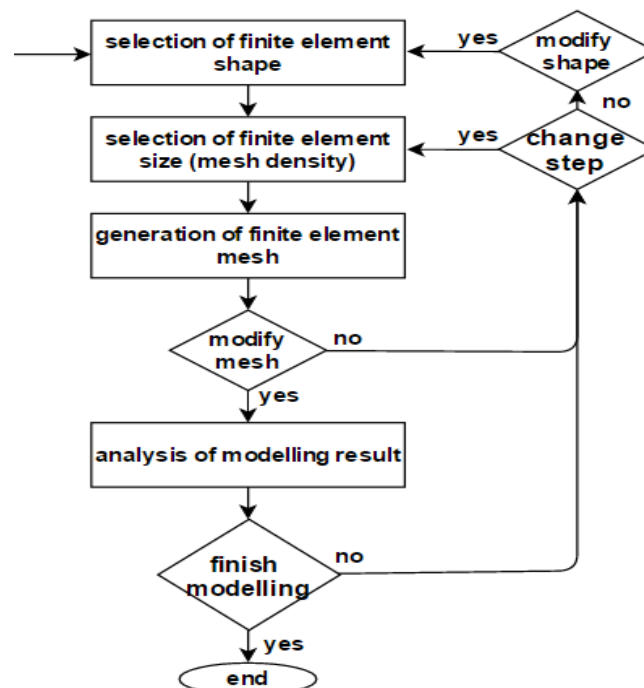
selection of finite element shape

yes

modify shape

no

selection of finite element size (mesh density)

yes

change step

generation of finite element mesh

modify mesh

no

yes

analysis of modelling result

finish modelling

no

yes

end